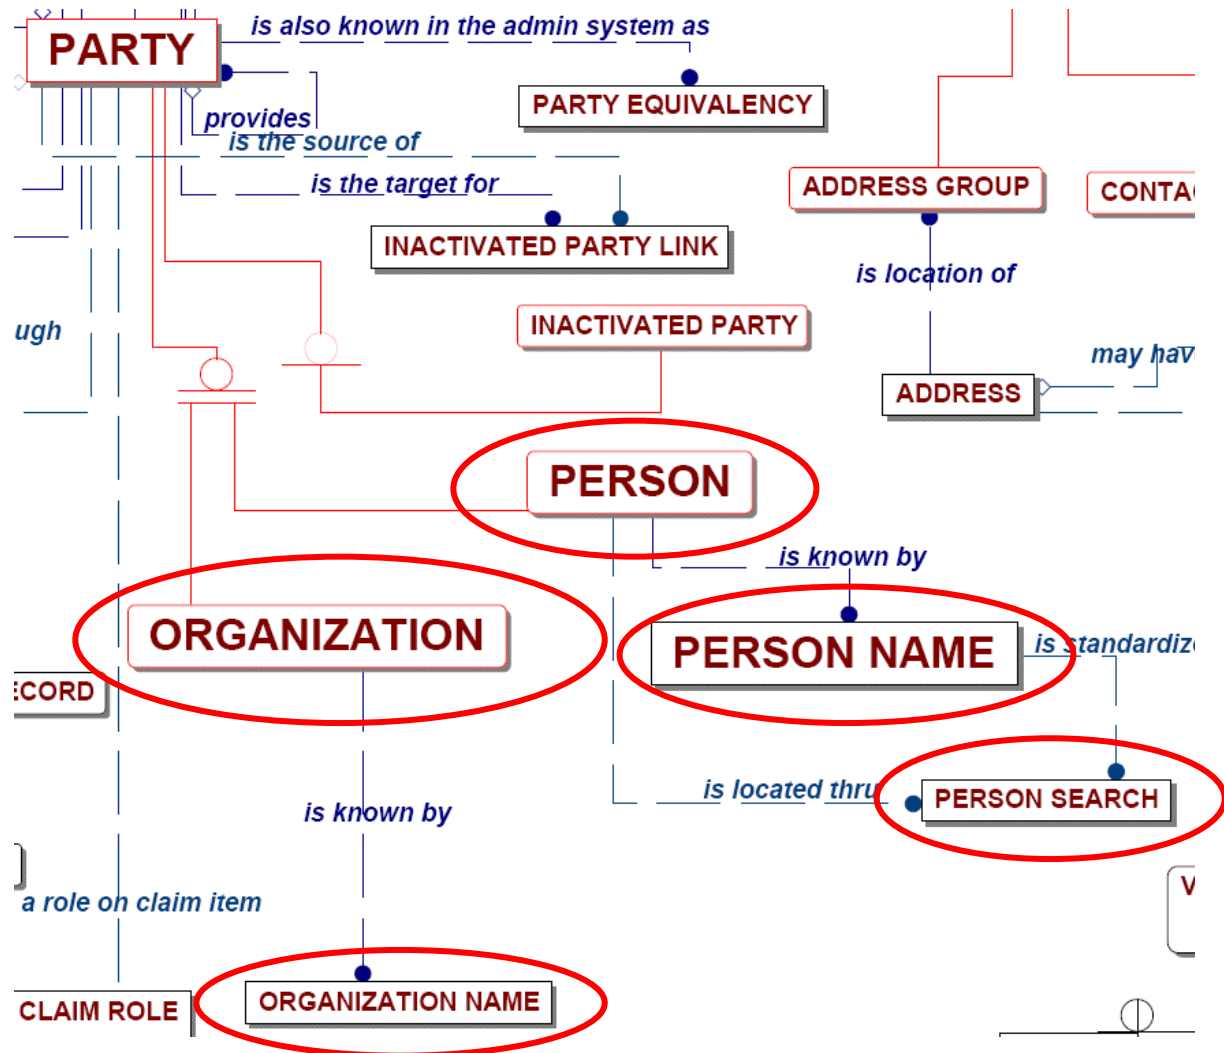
PARTY

is also known in the admin system as

PARTY EQUIVALENCY

provides

is the source of

is the target for

INACTIVATED PARTY LINK

ADDRESS GROUP

CONTA

is location of

ugh

INACTIVATED PARTY

may hav

ADDRESS

PERSON

is known by

ORGANIZATION

PERSON NAME

is standardiz

CORD

is located thru

PERSON SEARCH

is known by

a role on claim item

V

CLAIM ROLE

ORGANIZATION NAME